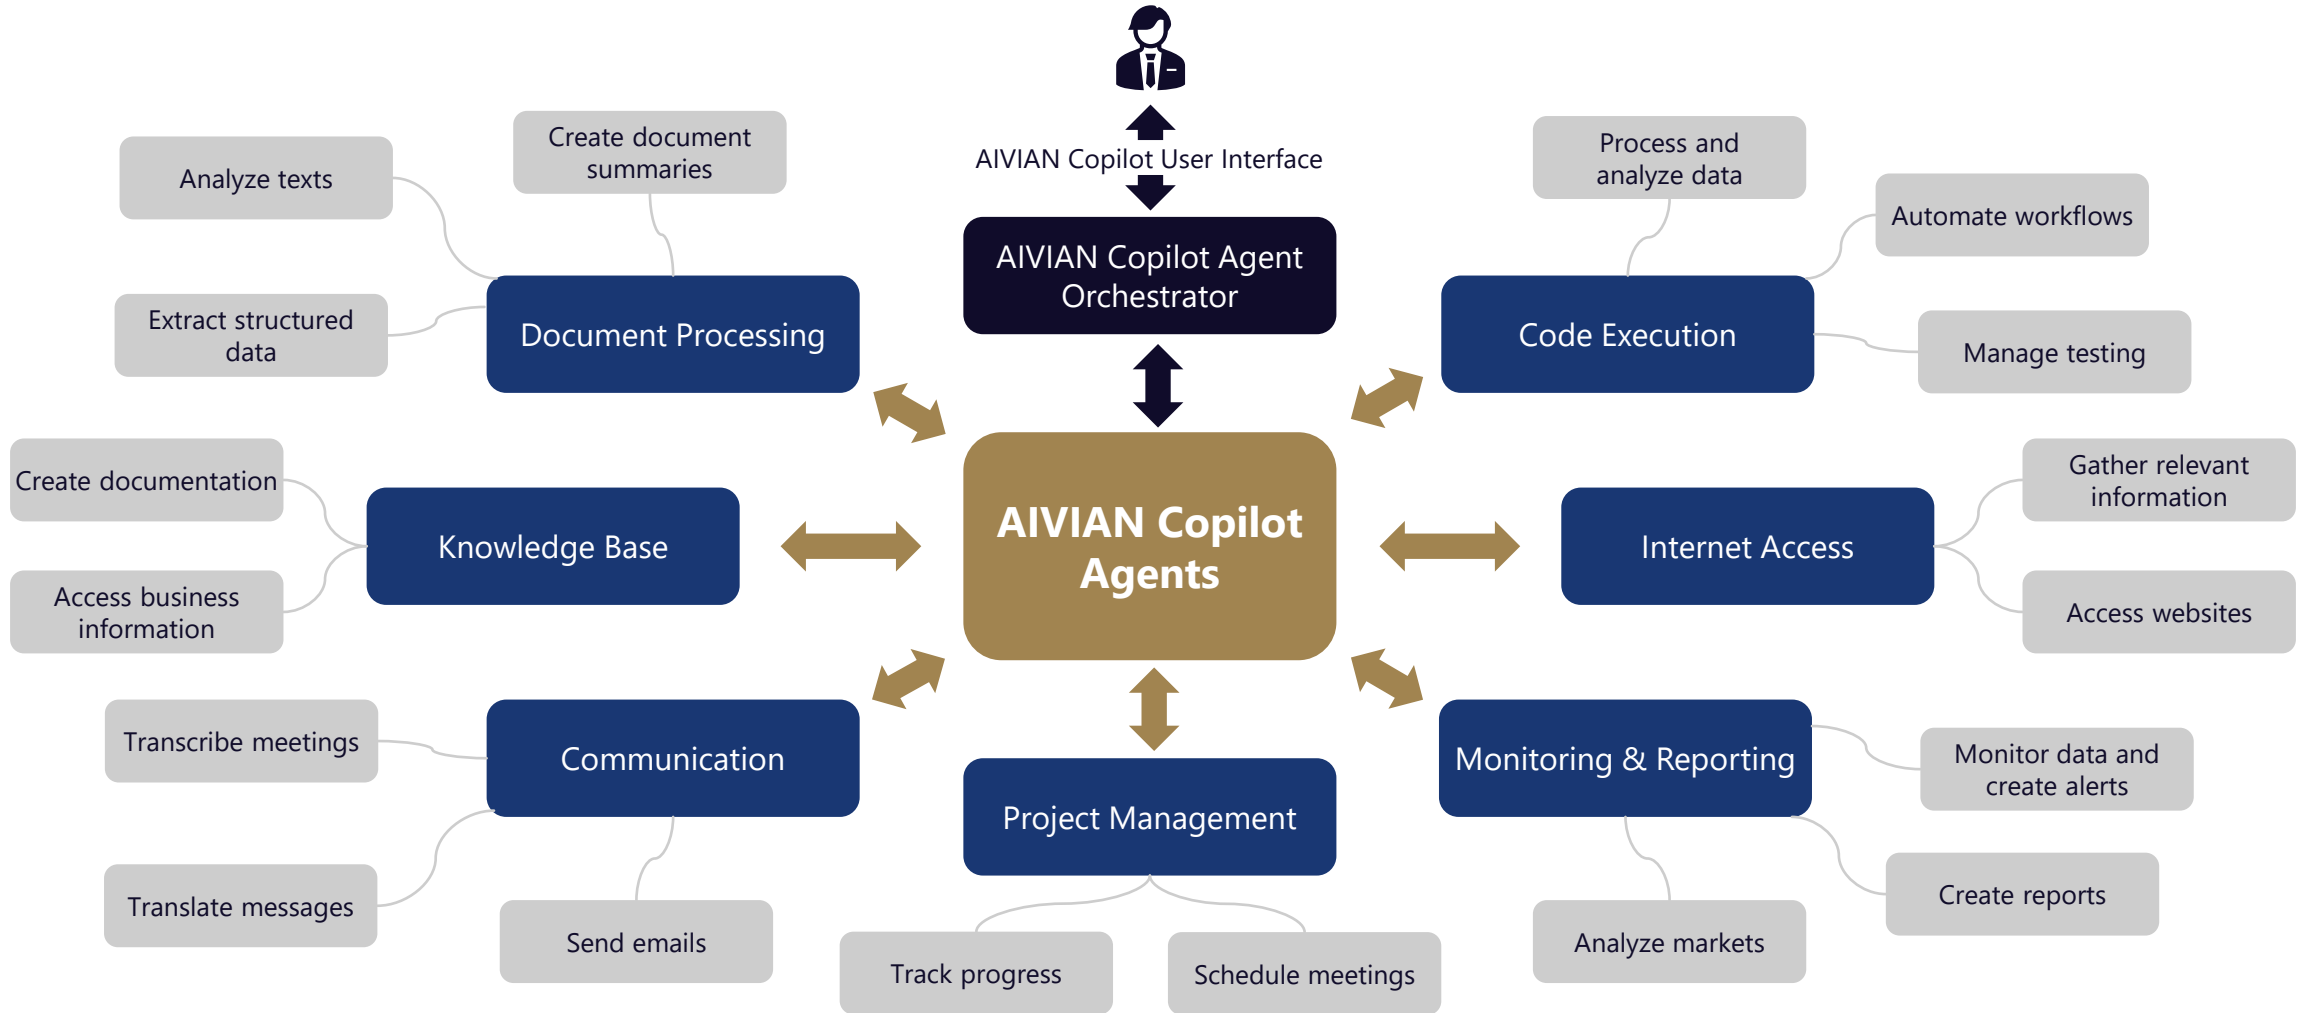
AIVIAN Copilot User Interface

AIVIAN Copilot Agent Orchestrator

AIVIAN Copilot Agents

Analyze texts

Create document summaries

Extract structured data

Document Processing

Process and analyze data

Automate workflows

Code Execution

Manage testing

Create documentation

Knowledge Base

Access business information

Gather relevant information

Internet Access

Access websites

Transcribe meetings

Communication

Translate messages

Send emails

Project Management

Track progress

Schedule meetings

Monitoring & Reporting

Monitor data and create alerts

Create reports

Analyze markets